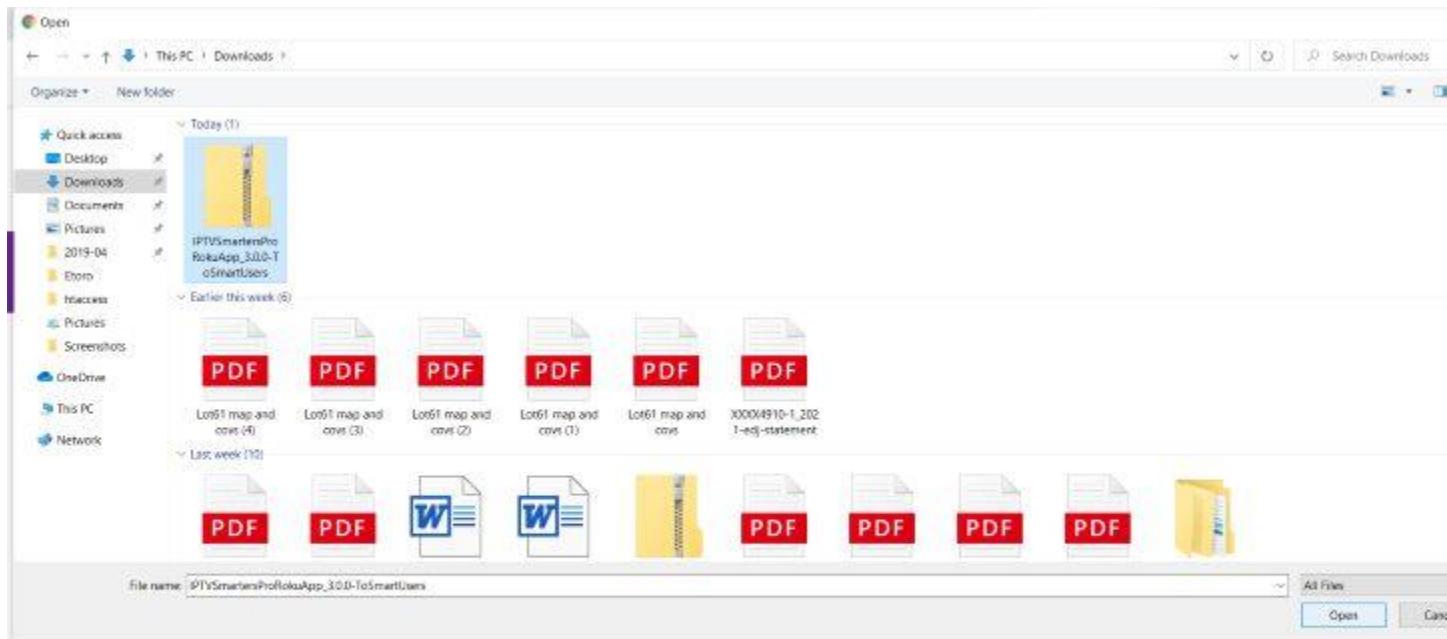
Open

This PC › Downloads ›

Search Downloads

Organize ▾ New folder

Quick access
Desktop
Downloads
Documents
Pictures
2019-04
Etoro
htaccess
Pictures
Screenshots
OneDrive
This PC
Network

Today (1)

IPTVSmartersProRokuApp_3.0.0-ToSmartUsers

Earlier this week (6)

PDF
Lot61 map and covs (4)

PDF
Lot61 map and covs (3)

PDF
Lot61 map and covs (2)

PDF
Lot61 map and covs (1)

PDF
Lot61 map and covs

PDF
XXXX4910-1_2021-adj-statement

Last week (10)

PDF

PDF

W

W

PDF

PDF

PDF

PDF

File name: IPTVSmartersProRokuApp_3.0.0-ToSmartUsers

All Files

Open

Canc